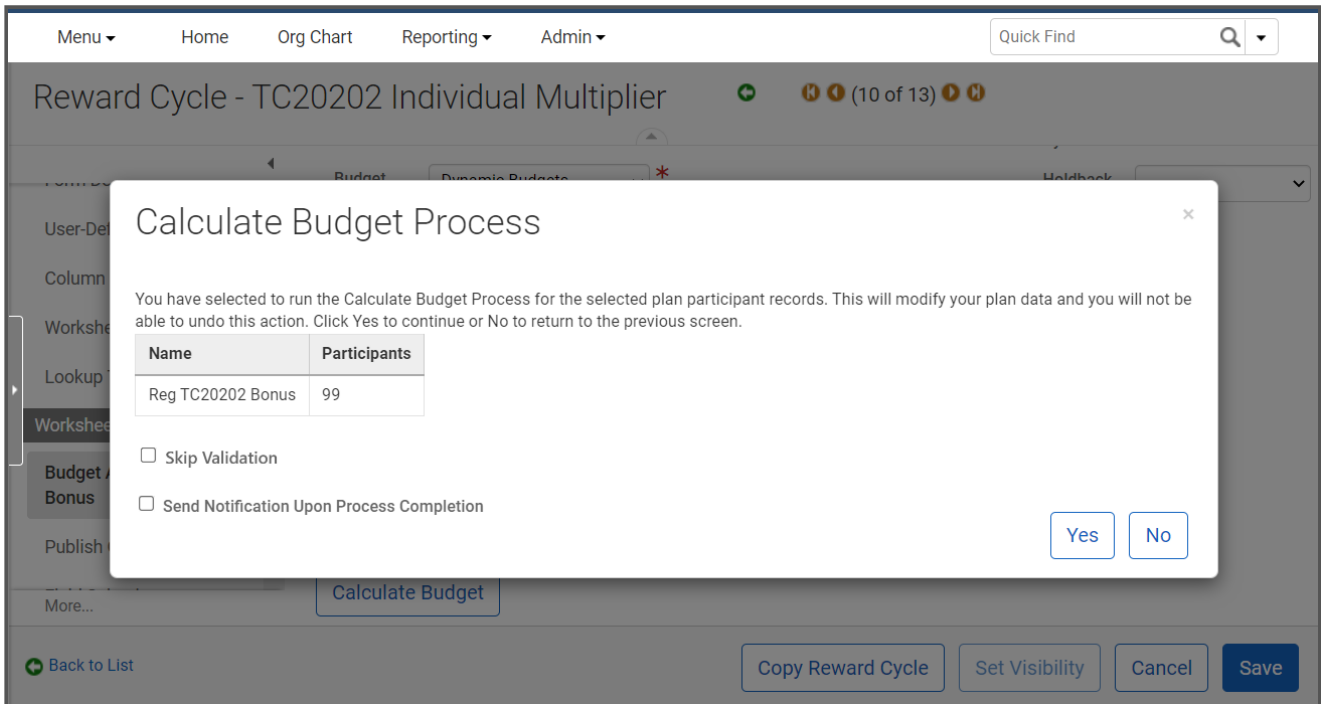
Menu ▾ Home Org Chart Reporting ▾ Admin ▾ Quick Find

Reward Cycle - TC20202 Individual Multiplier

(10 of 13)

Budget Dynamic Budgets * Holdback

User-Def

Column

Workshe

Lookup

Workshee

Budget Bonus

Publish

More...

Calculate Budget Process

×

You have selected to run the Calculate Budget Process for the selected plan participant records. This will modify your plan data and you will not be able to undo this action. Click Yes to continue or No to return to the previous screen.

| Name | Participants |
|---|---|
| Reg TC20202 Bonus | 99 |

Skip Validation

Send Notification Upon Process Completion

Yes No

Calculate Budget

Back to List

Copy Reward Cycle Set Visibility Cancel Save